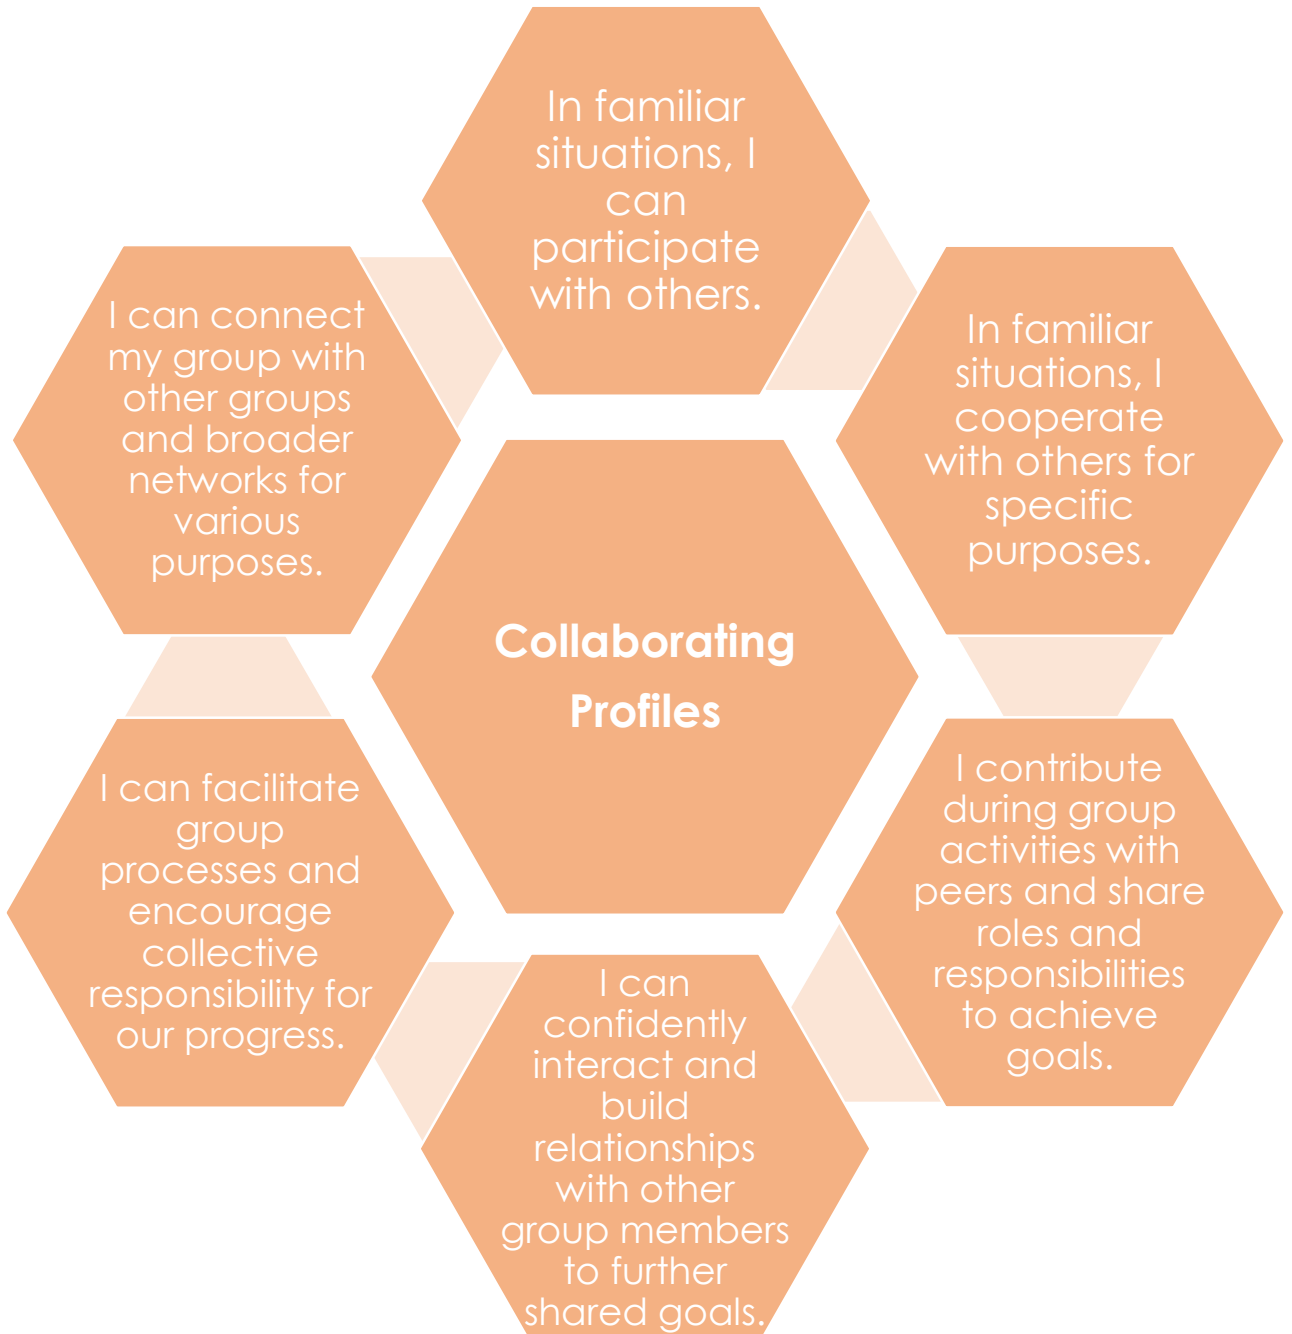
Collaborating Profiles

In familiar situations, I can participate with others.

In familiar situations, I cooperate with others for specific purposes.

I contribute during group activities with peers and share roles and responsibilities to achieve goals.

I can confidently interact and build relationships with other group members to further shared goals.

I can facilitate group processes and encourage collective responsibility for our progress.

I can connect my group with other groups and broader networks for various purposes.